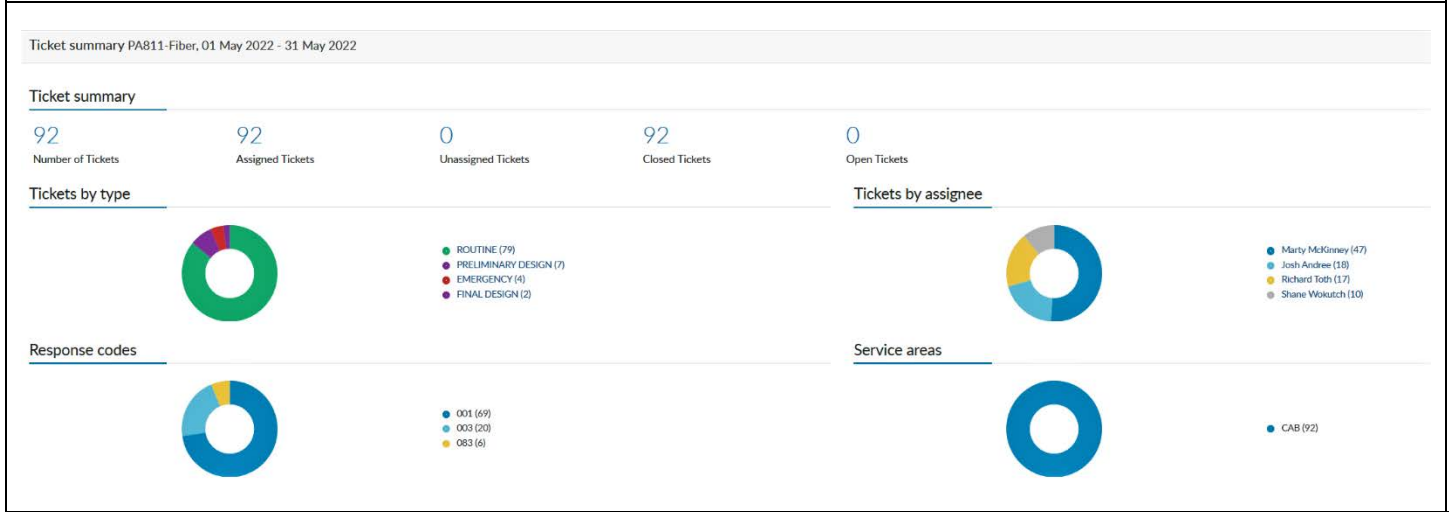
Ticket summary PA811-Fiber, 01 May 2022 - 31 May 2022

Ticket summary

92
Number of Tickets

92
Assigned Tickets

0
Unassigned Tickets

92
Closed Tickets

0
Open Tickets

Tickets by type

ROUTINE (79)
PRELIMINARY DESIGN (7)
EMERGENCY (4)
FINAL DESIGN (2)

Tickets by assignee

Marty McKinney (47)
Josh Andree (18)
Richard Toth (17)
Shane Wokutch (10)

Response codes

001 (69)
003 (20)
083 (6)

Service areas

CAB (92)